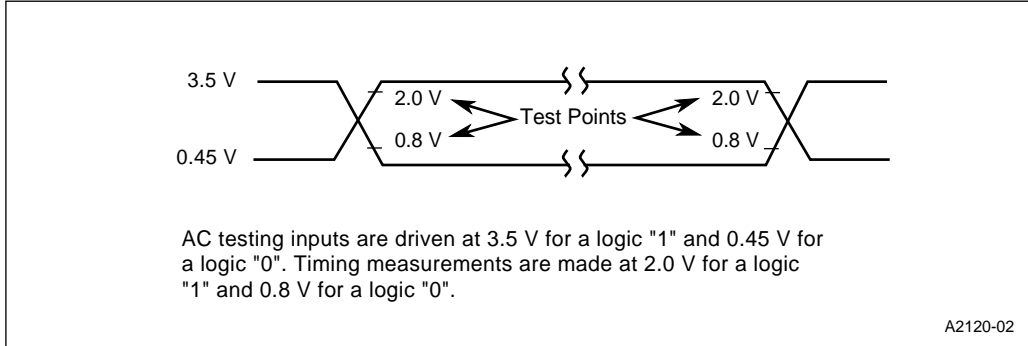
3.5 V
0.45 V
2.0 V
0.8 V
Test Points
2.0 V
0.8 V

AC testing inputs are driven at 3.5 V for a logic "1" and 0.45 V for a logic "0". Timing measurements are made at 2.0 V for a logic "1" and 0.8 V for a logic "0".

A2120-02